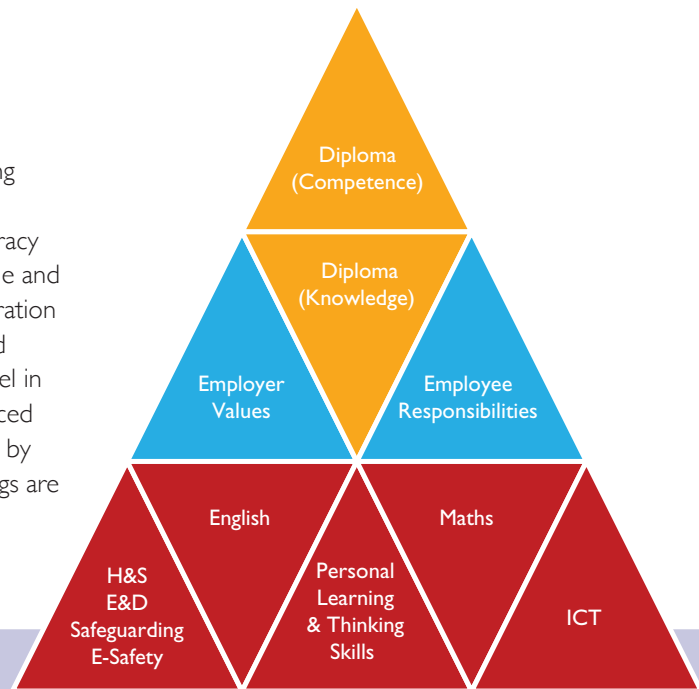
ng

racy
e and
ration
d
el in
ced
by
gs are

Diploma (Competence)

Diploma (Knowledge)

Employer Values

Employee Responsibilities

English

Maths

H&S
E&D
Safeguarding
E-Safety

Personal Learning & Thinking Skills

ICT